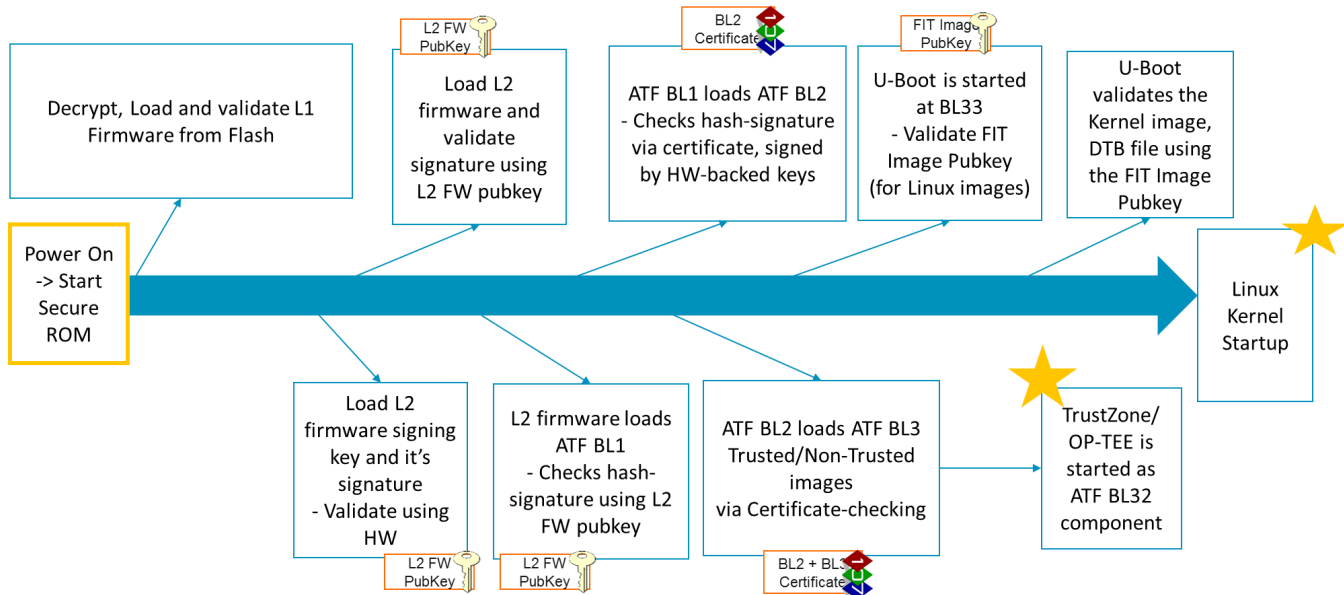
Power On -> Start Secure ROM

Decrypt, Load and validate L1 Firmware from Flash

L2 FW PubKey

Load L2 firmware and validate signature using L2 FW pubkey

BL2 Certificate

ATF BL1 loads ATF BL2 - Checks hash-signature via certificate, signed by HW-backed keys

FIT Image PubKey

U-Boot is started at BL33 - Validate FIT Image Pubkey (for Linux images)

U-Boot validates the Kernel image, DTB file using the FIT Image Pubkey

Linux Kernel Startup

Load L2 firmware signing key and it's signature - Validate using HW

L2 FW PubKey

L2 firmware loads ATF BL1 - Checks hash-signature using L2 FW pubkey

L2 FW PubKey

ATF BL2 loads ATF BL3 Trusted/Non-Trusted images via Certificate-checking

BL2 + BL3 Certificate

TrustZone/ OP-TEE is started as ATF BL32 component